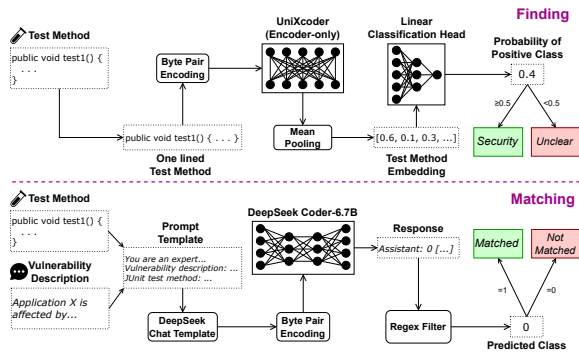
Finding

Test Method

public void test1() {
. . .
}

Byte Pair Encoding

UniXcoder (Encoder-only)

Linear Classification Head

Probability of Positive Class

0.4

≥0.5

<0.5

Security

Unclear

public void test1() { . . . }

One lined Test Method

Mean Pooling

[0.6, 0.1, 0.3, ...]

Test Method Embedding

Matching

Test Method

public void test1() {
. . .
}

Vulnerability Description

Application X is affected by...

Prompt Template

You are an expert...
Vulnerability description: ...
JUnit test method: ...

DeepSeek Chat Template

DeepSeek Coder-6.7B

Byte Pair Encoding

Response

Assistant: 0 [...]

Regex Filter

Matched

Not Matched

=1

=0

0

Predicted Class